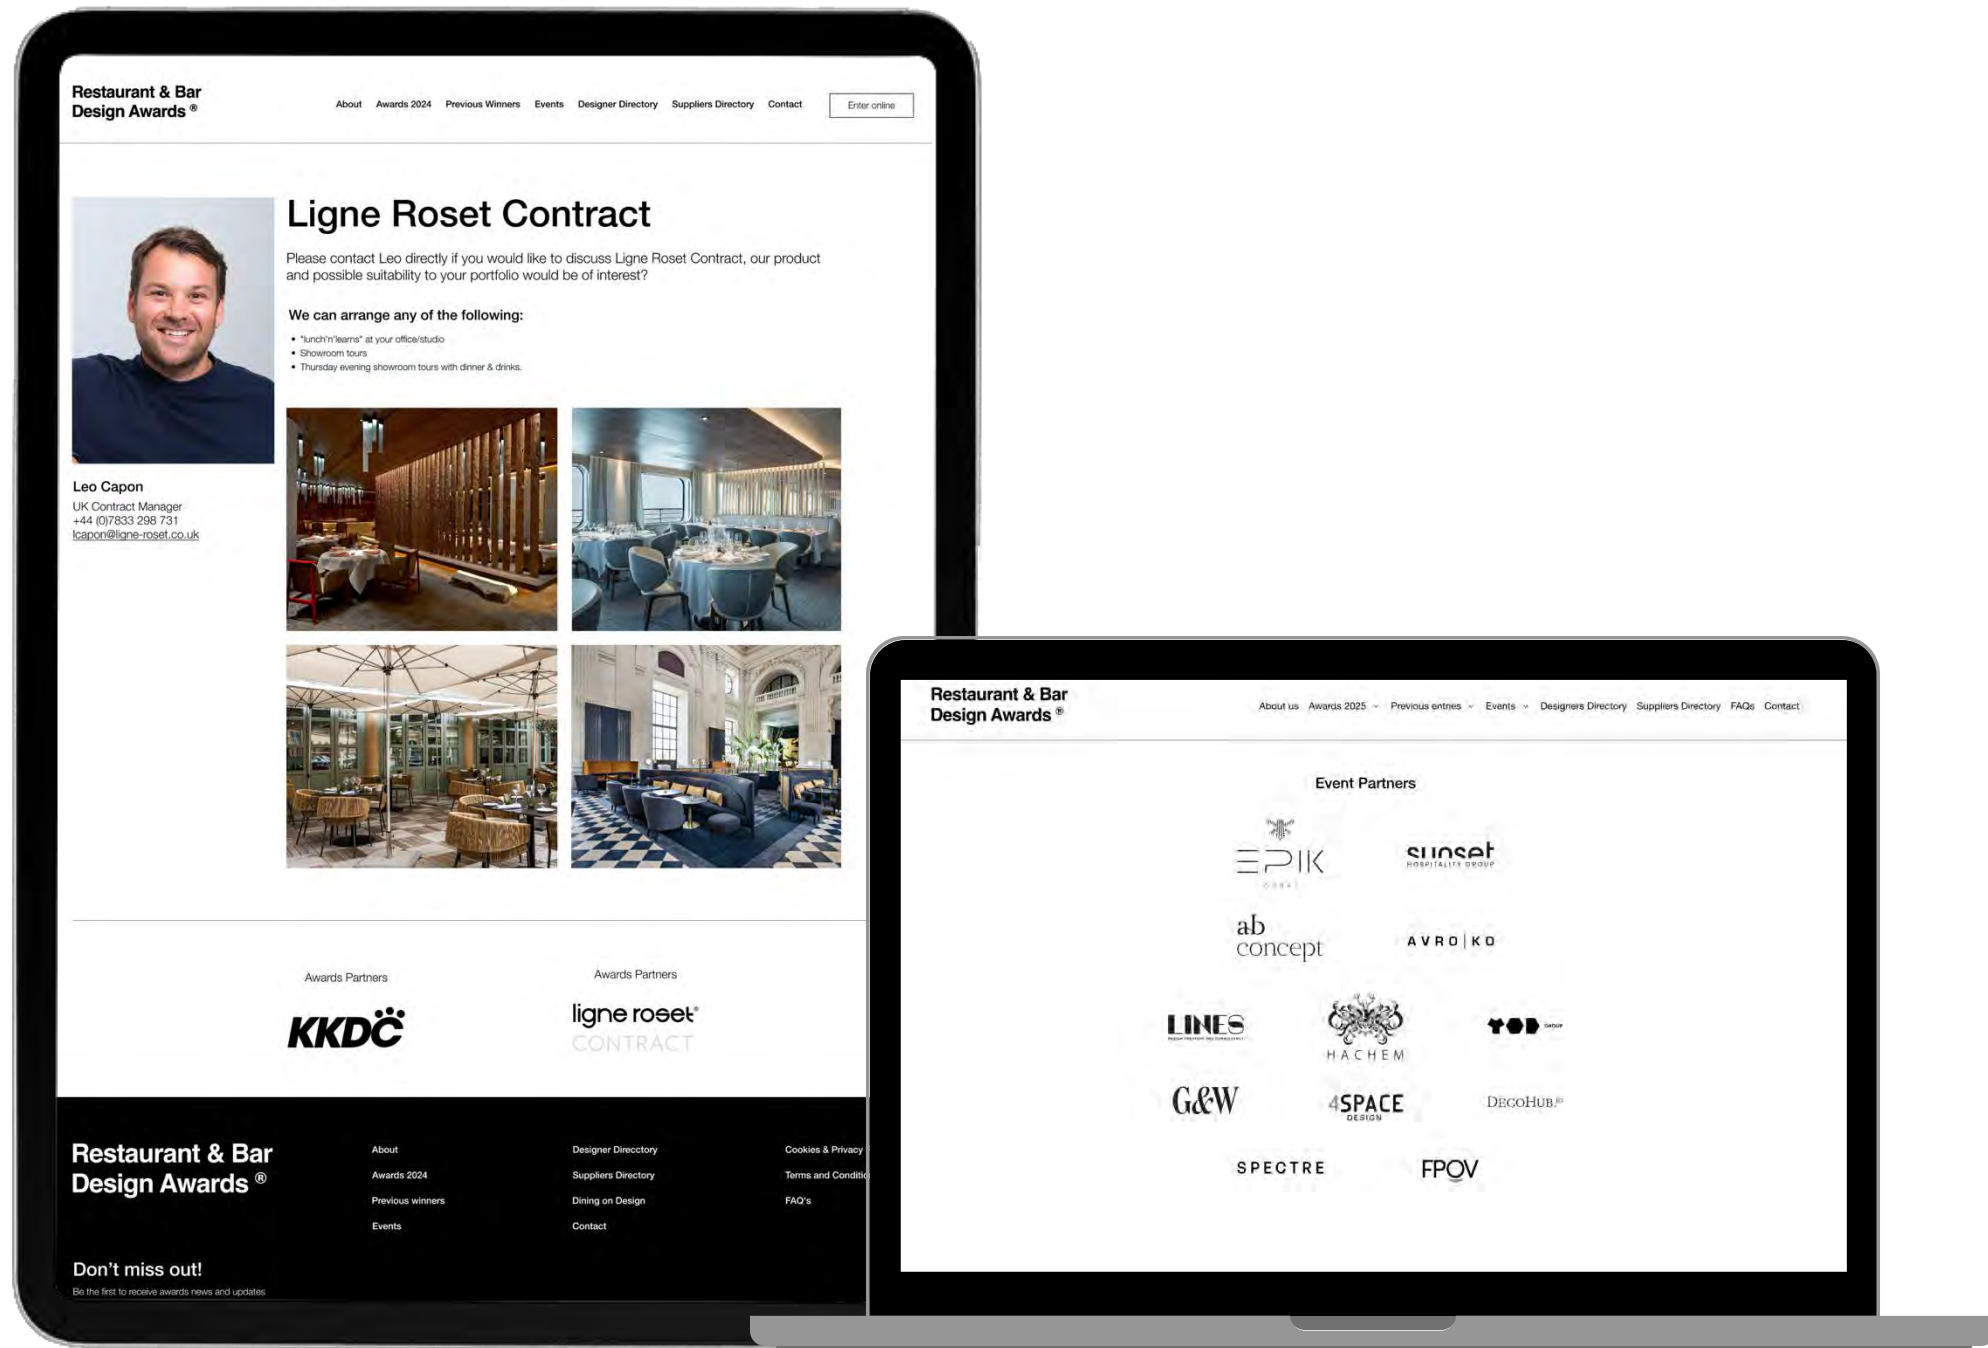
Restaurant & Bar Design Awards ®

About Awards 2024 Previous Winners Events Designer Directory Suppliers Directory Contact

Enter online

Ligne Roset Contract

Please contact Leo directly if you would like to discuss Ligne Roset Contract, our product and possible suitability to your portfolio would be of interest?

We can arrange any of the following:

- "lunch'n'learns" at your office/studio
- Showroom tours
- Thursday evening showroom tours with dinner & drinks.

Leo Capon
UK Contract Manager
+44 (0)7833 298 731
lcapon@ligne-roset.co.uk

Awards Partners

KKDC

Awards Partners

ligne roset®
CONTRACT

Restaurant & Bar Design Awards ®

About
Awards 2024
Previous winners
Events

Designer Direcctory
Suppliers Directory
Dining on Design
Contact

Cookies & Privacy
Terms and Conditio
FAQ's

Don't miss out!
Be the first to receive awards news and updates

Restaurant & Bar Design Awards ®

About us Awards 2025 Previous entries Events Designers Directory Suppliers Directory FAQs Contact

Event Partners

EPIK

sunset HOSPITALITY GROUP

ab concept

AVRO|KO

LINES

HACHEM

G&W

4SPACE DESIGN

DECOHUB

SPECTRE

FPOV